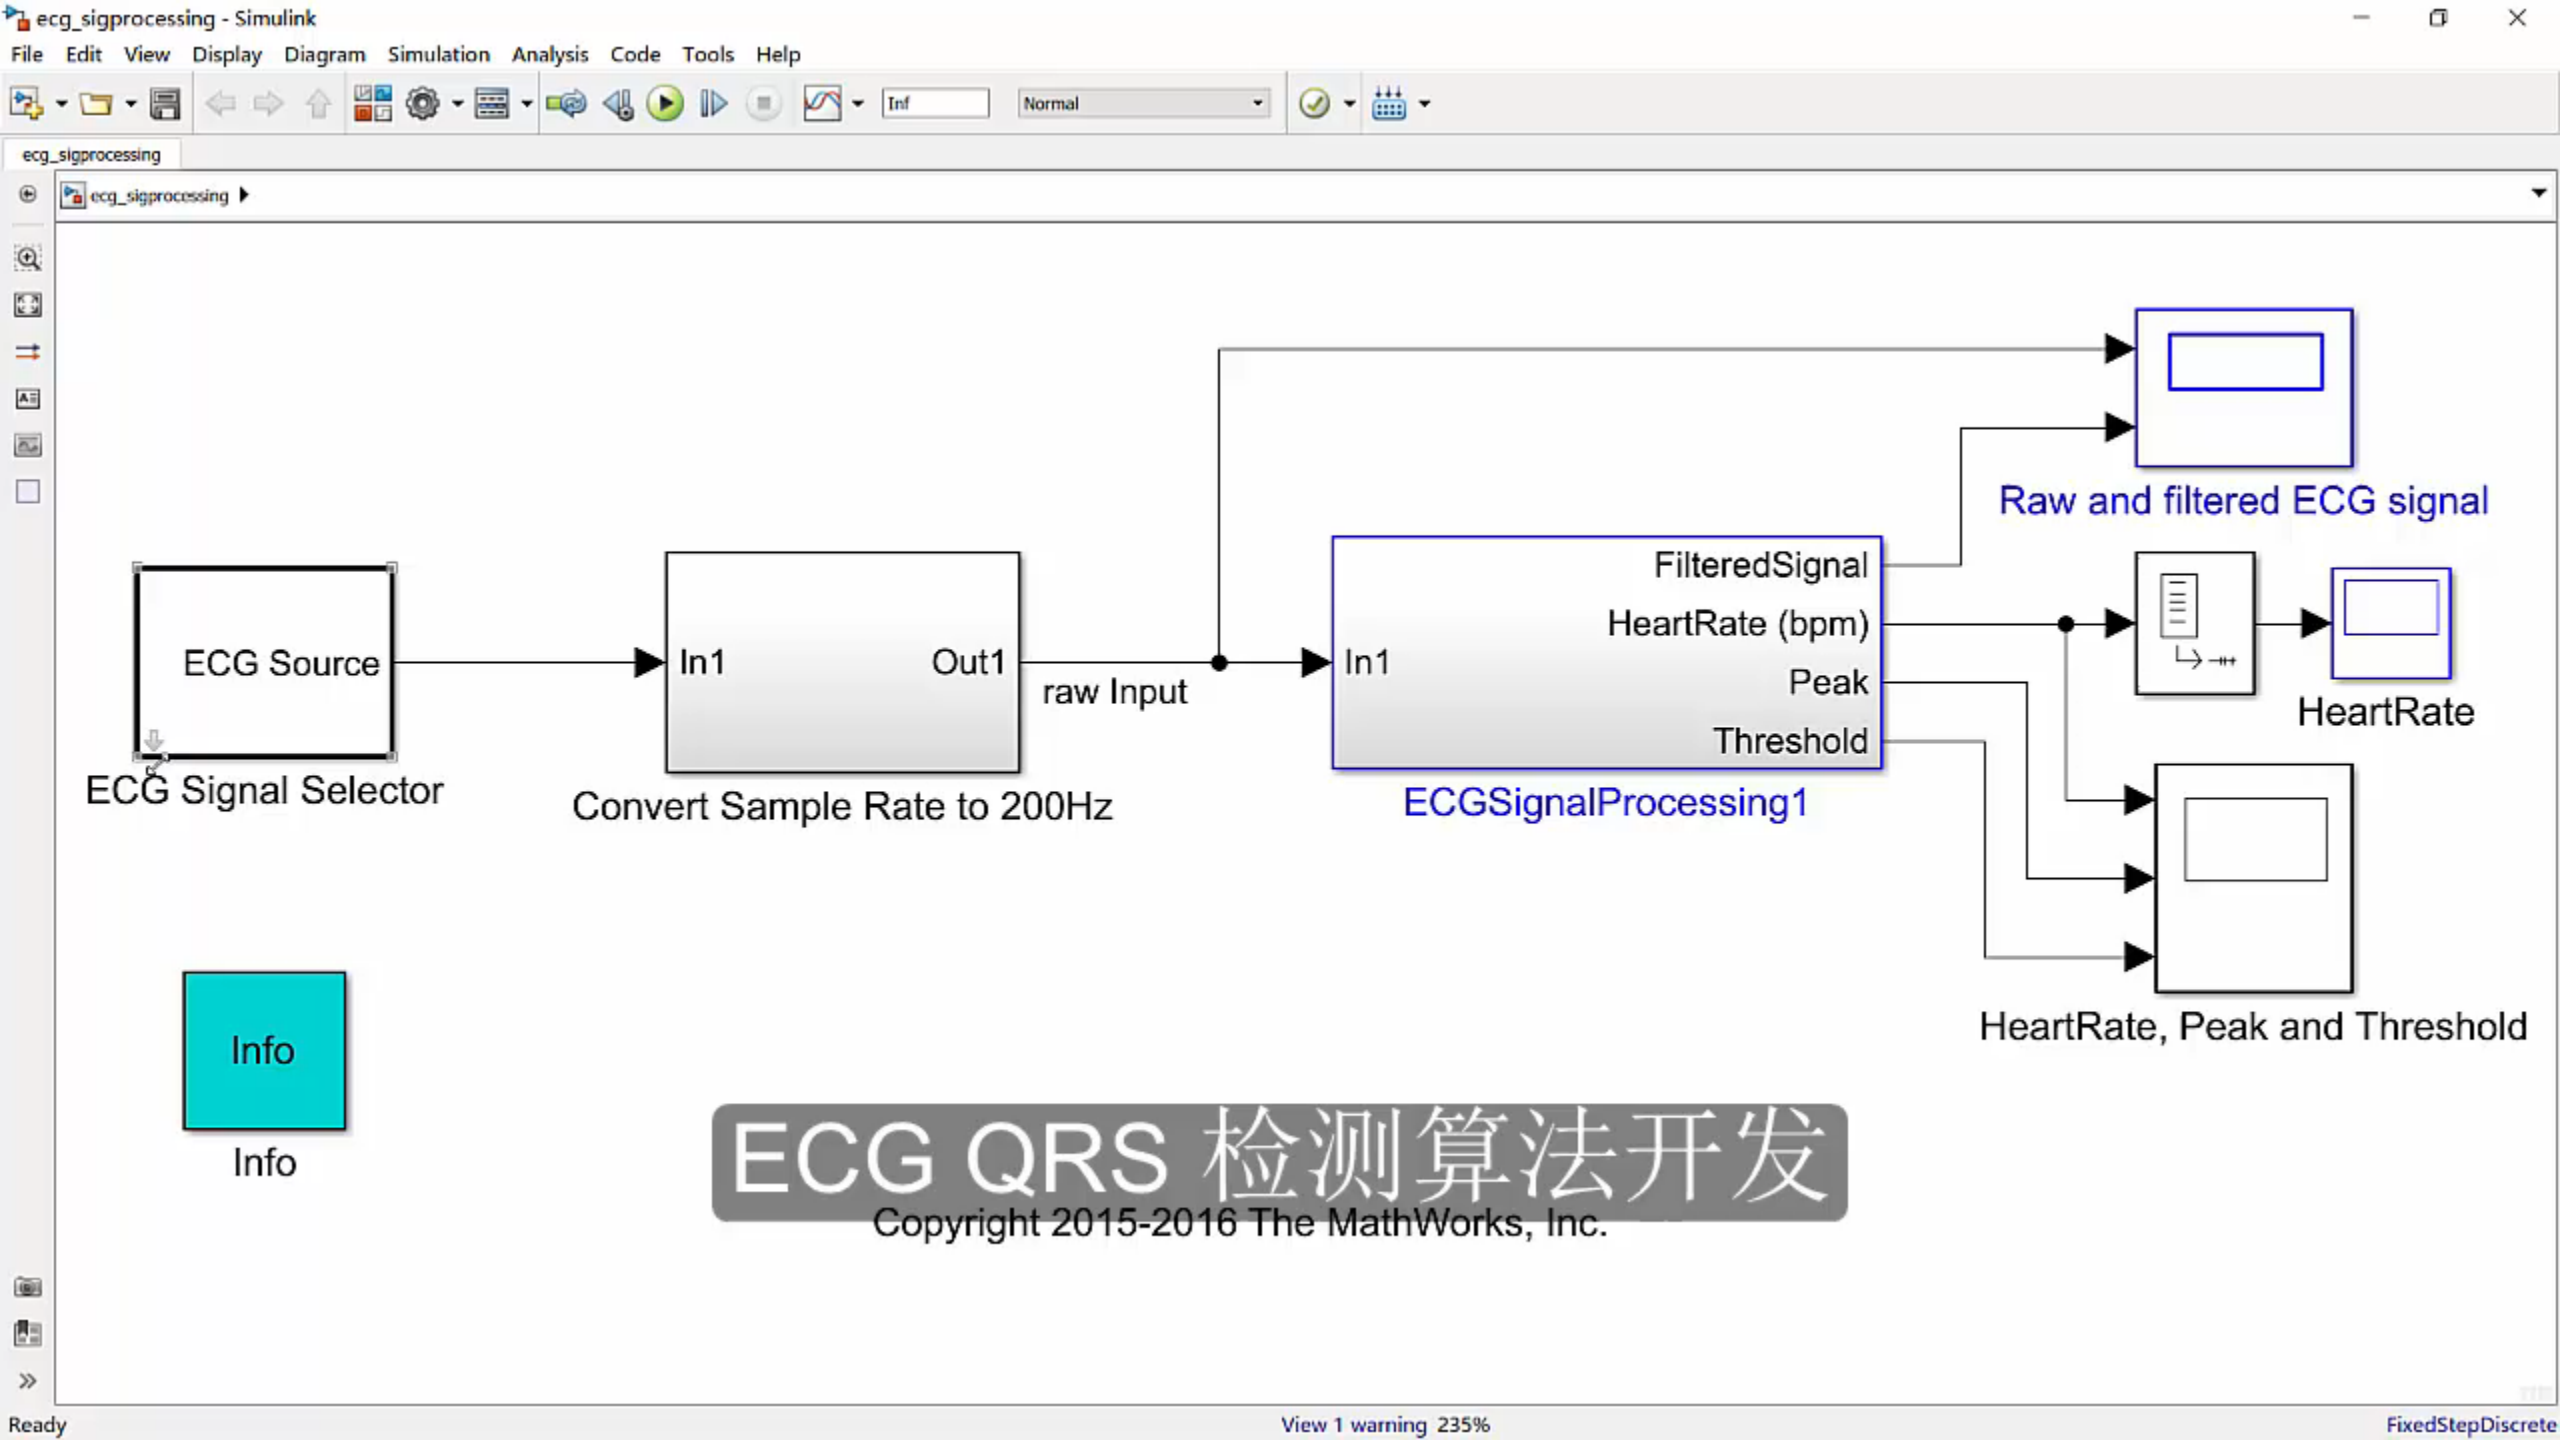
ecg_sigprocessing - Simulink

File Edit View Display Diagram Simulation Analysis Code Tools Help

Inf

Normal

ecg_sigprocessing

ecg_sigprocessing

Raw and filtered ECG signal

ECG Source

ECG Signal Selector

In1

Out1

Convert Sample Rate to 200Hz

raw Input

In1

FilteredSignal

HeartRate (bpm)

Peak

Threshold

ECGSignalProcessing1

HeartRate

HeartRate, Peak and Threshold

Info

Info

ECG QRS 检测算法开发

Copyright 2015-2016 The MathWorks, Inc.

Ready

View 1 warning 235%

FixedStepDiscrete